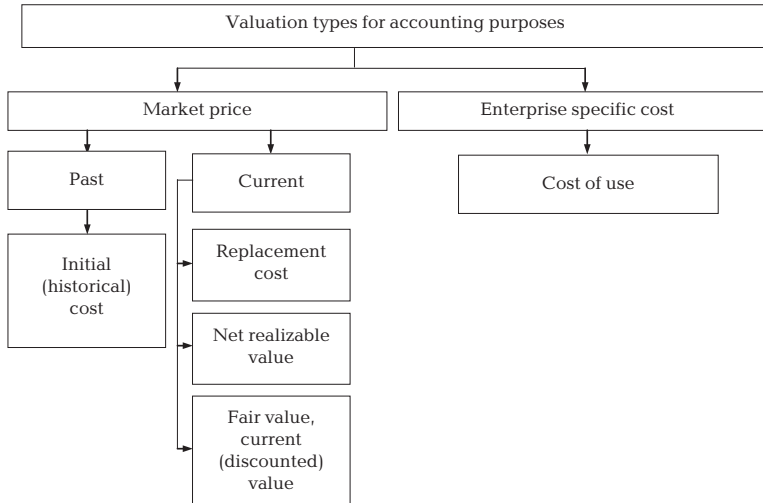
Valuation types for accounting purposes

Market price

Enterprise specific cost

Past

Current

Cost of use

Initial (historical) cost

Replacement cost

Net realizable value

Fair value, current (discounted) value